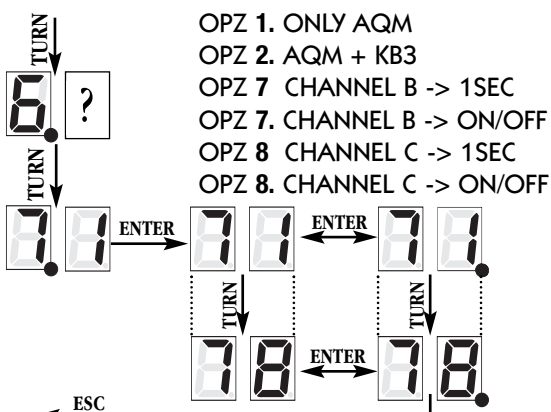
TURN
6 ?
TURN
7 1 ENTER 7 1 ENTER 7 1
TURN TURN
7 8 ENTER 7 8
ESC

OPZ **1.** ONLY AQM
OPZ **2.** AQM + KB3
OPZ **7** CHANNEL B -> 1SEC
OPZ **7.** CHANNEL B -> ON/OFF
OPZ **8** CHANNEL C -> 1SEC
OPZ **8.** CHANNEL C -> ON/OFF